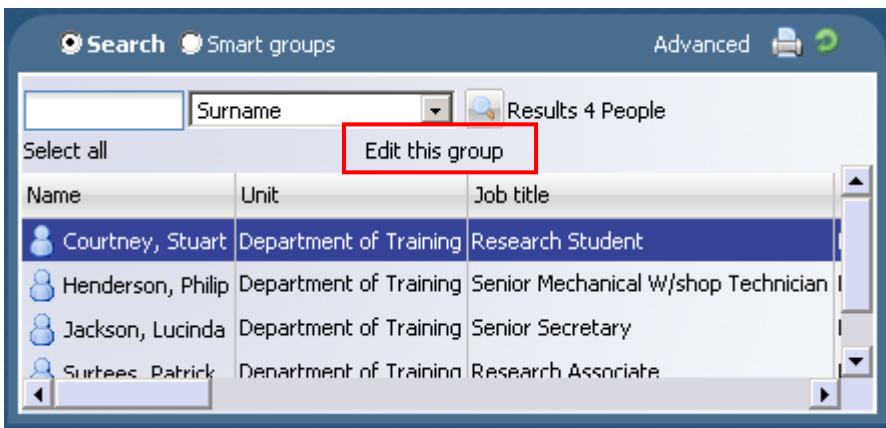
Search Smart groups

Advanced

Surname

Results 4 People

Select all

Edit this group

| Name | Unit | Job title |
|---|---|---|
| Courtney, Stuart | Department of Training | Research Student |
| Henderson, Philip | Department of Training | Senior Mechanical W/shop Technician |
| Jackson, Lucinda | Department of Training | Senior Secretary |
| Surtees, Patrick | Department of Training | Research Associate |